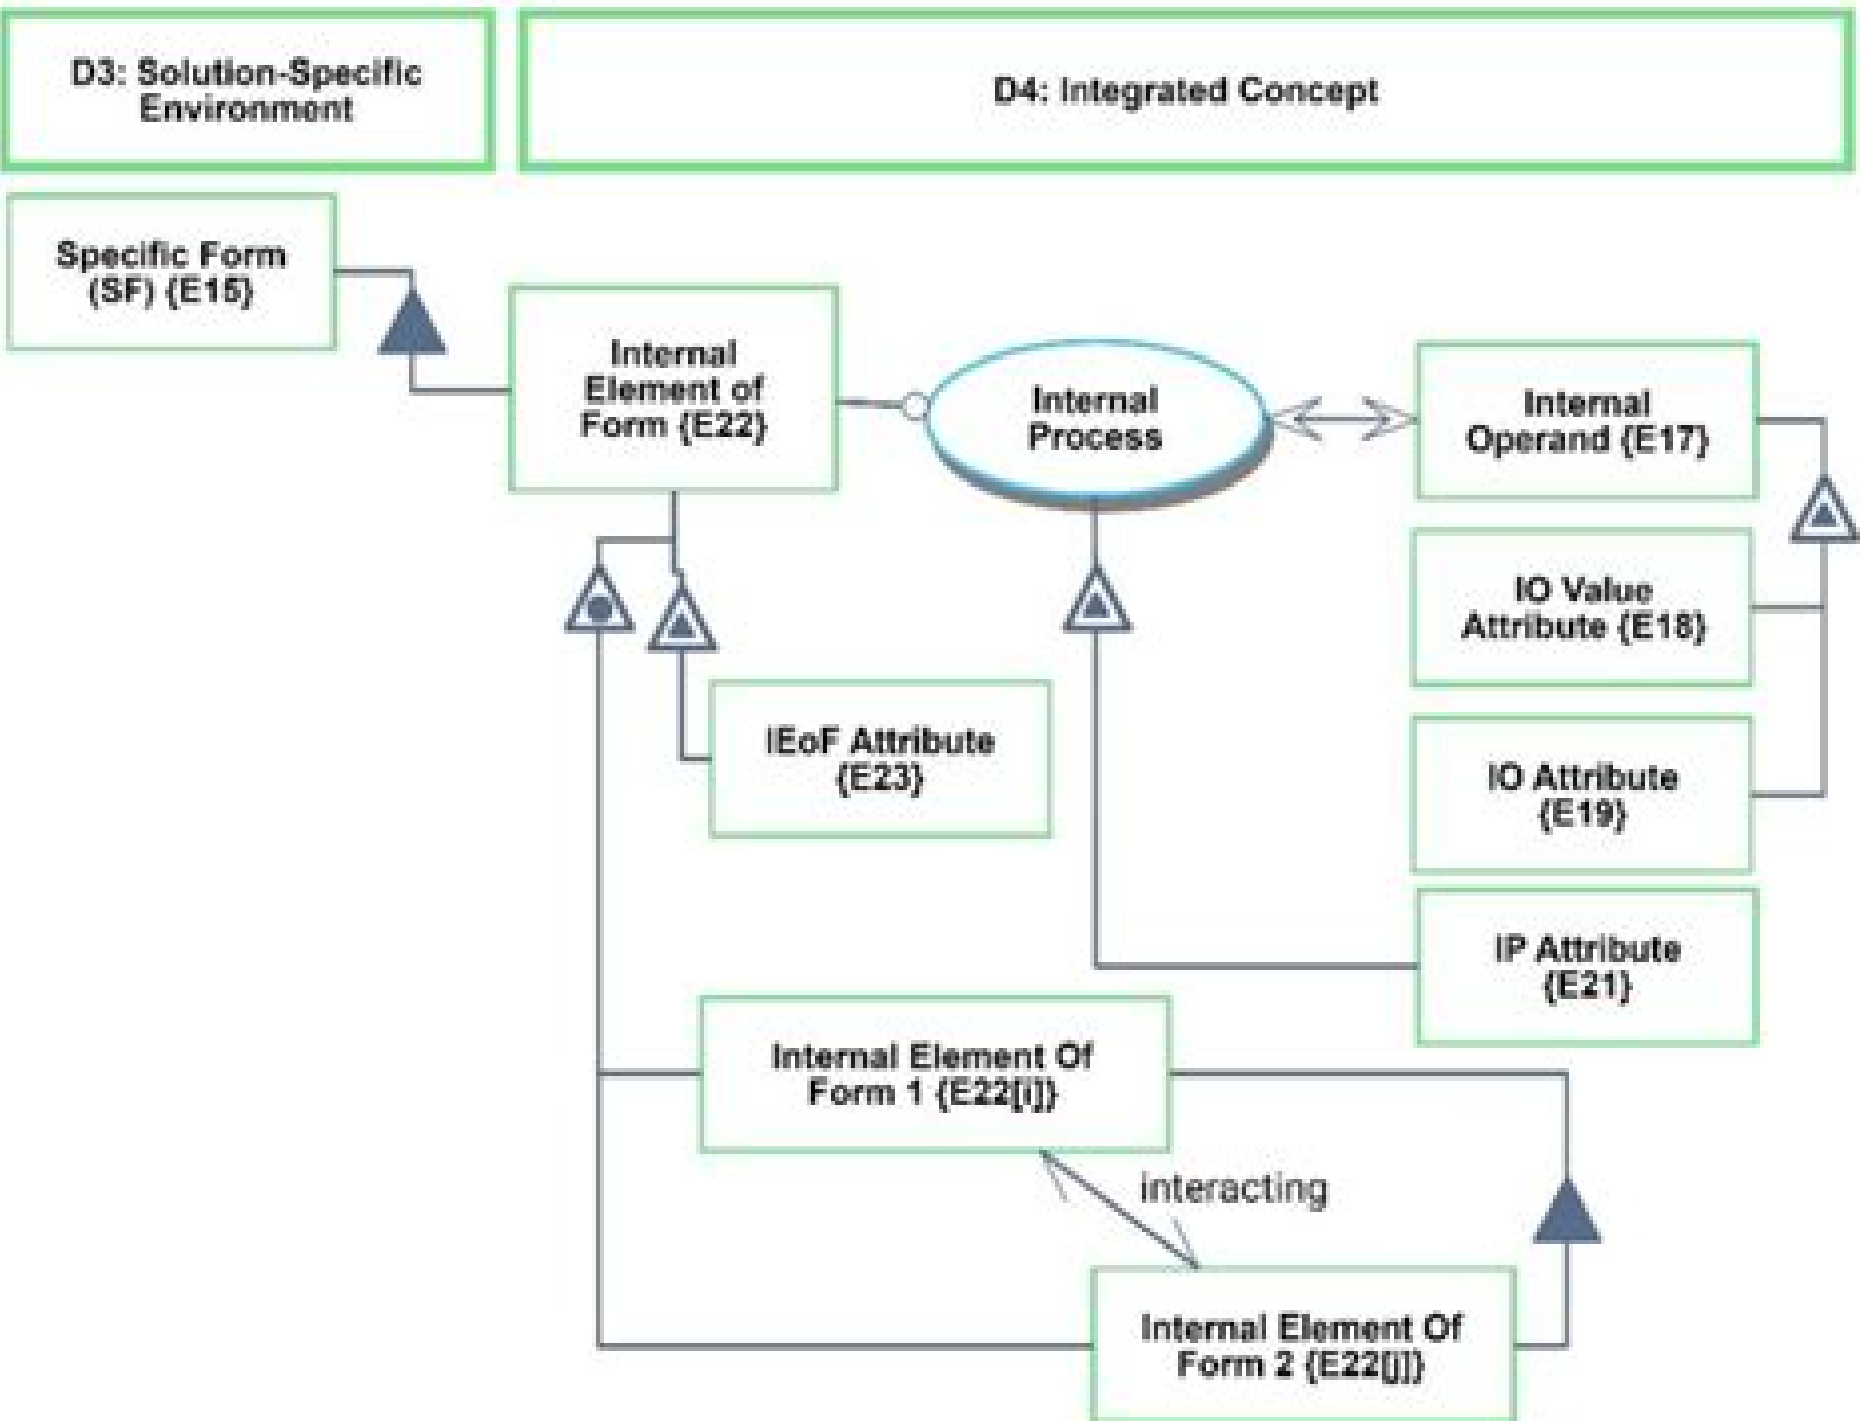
D3: Solution-Specific Environment

D4: Integrated Concept

Specific Form (SF) {E15}

Internal Element of Form {E22}

Internal Process

Internal Operand {E17}

IO Value Attribute {E18}

IEoF Attribute {E23}

IO Attribute {E19}

IP Attribute {E21}

Internal Element Of Form 1 {E22[i]}

interacting

Internal Element Of Form 2 {E22[j]}